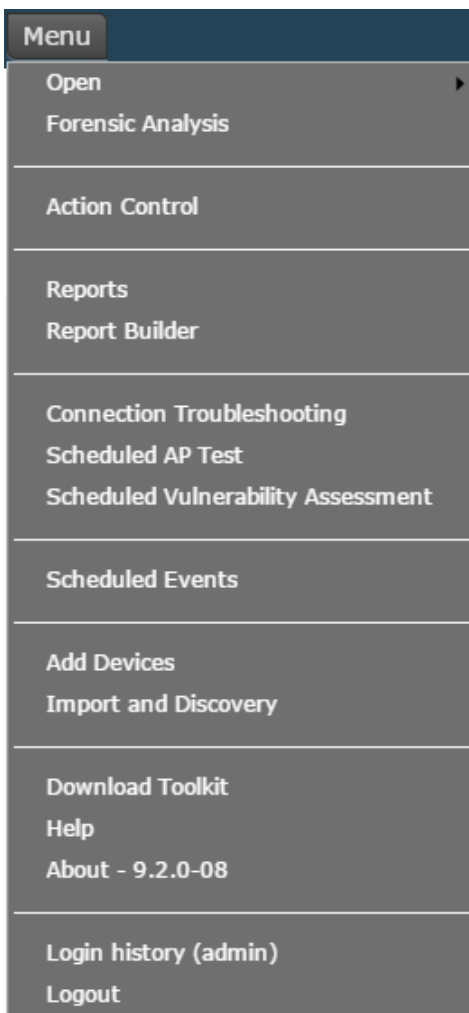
Menu
Open
Forensic Analysis

Action Control

Reports
Report Builder

Connection Troubleshooting
Scheduled AP Test
Scheduled Vulnerability Assessment

Scheduled Events

Add Devices
Import and Discovery

Download Toolkit
Help
About - 9.2.0-08

Login history (admin)
Logout